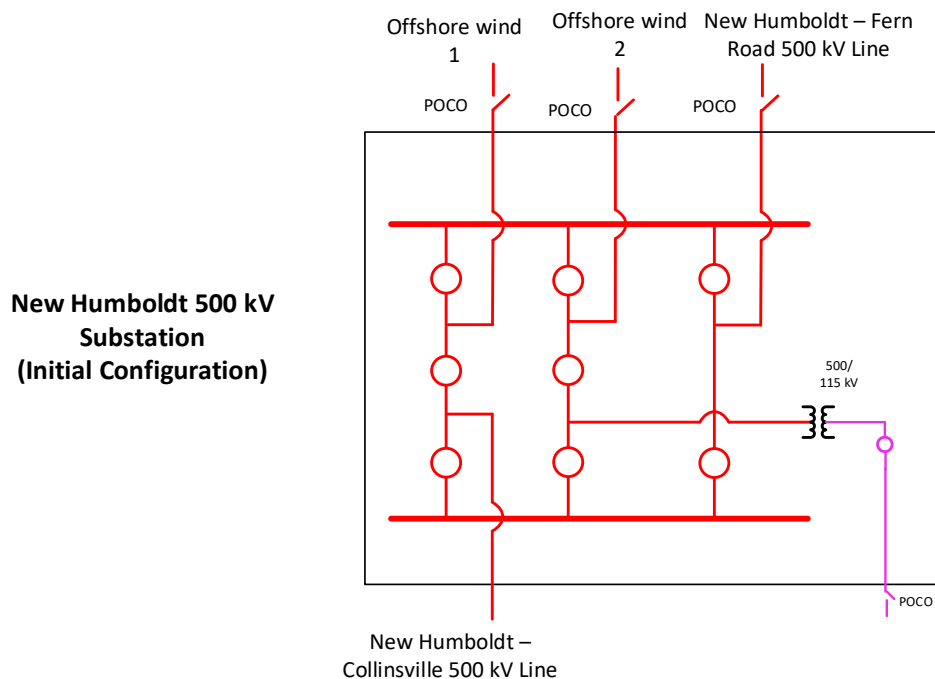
Offshore wind 1

Offshore wind 2

New Humboldt – Fern Road 500 kV Line

POCO

POCO

POCO

New Humboldt 500 kV Substation (Initial Configuration)

500/ 115 kV

POCO

New Humboldt – Collinsville 500 kV Line